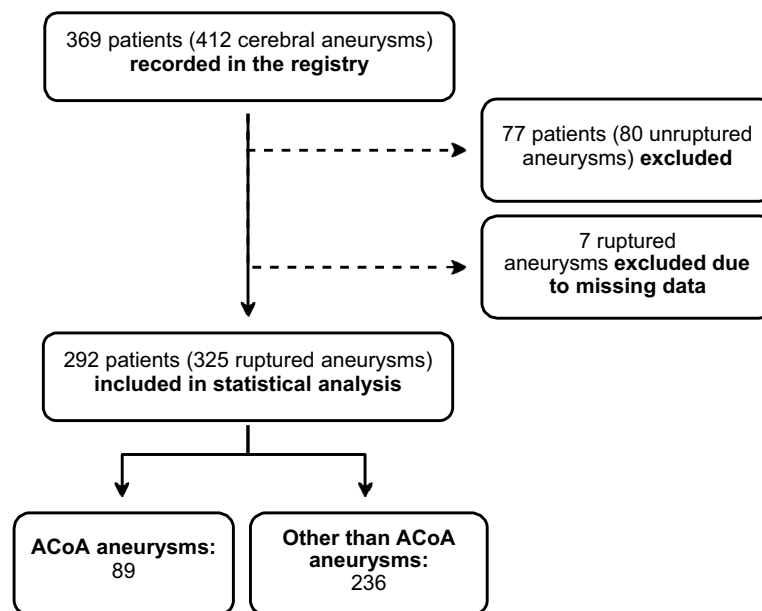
369 patients (412 cerebral aneurysms) **recorded in the registry**

77 patients (80 unruptured aneurysms) **excluded**

7 ruptured aneurysms **excluded due to missing data**

292 patients (325 ruptured aneurysms) **included in statistical analysis**

**ACoA aneurysms:** 89

**Other than ACoA aneurysms:** 236